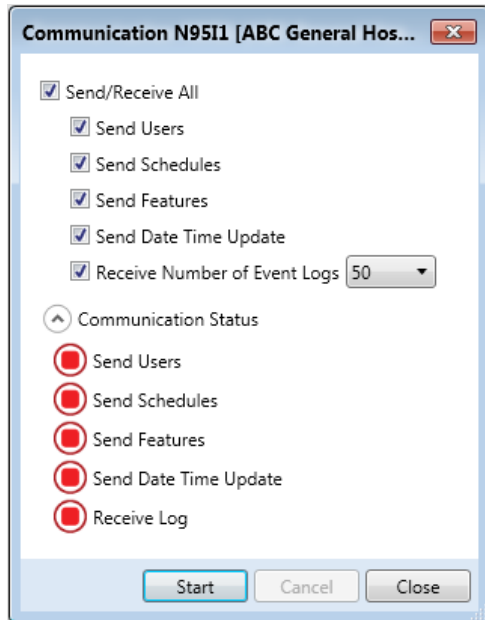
Communication N95I1 [ABC General Hos...

Send/Receive All

Send Users

Send Schedules

Send Features

Send Date Time Update

Receive Number of Event Logs 50

Communication Status

Send Users

Send Schedules

Send Features

Send Date Time Update

Receive Log

Start Cancel Close